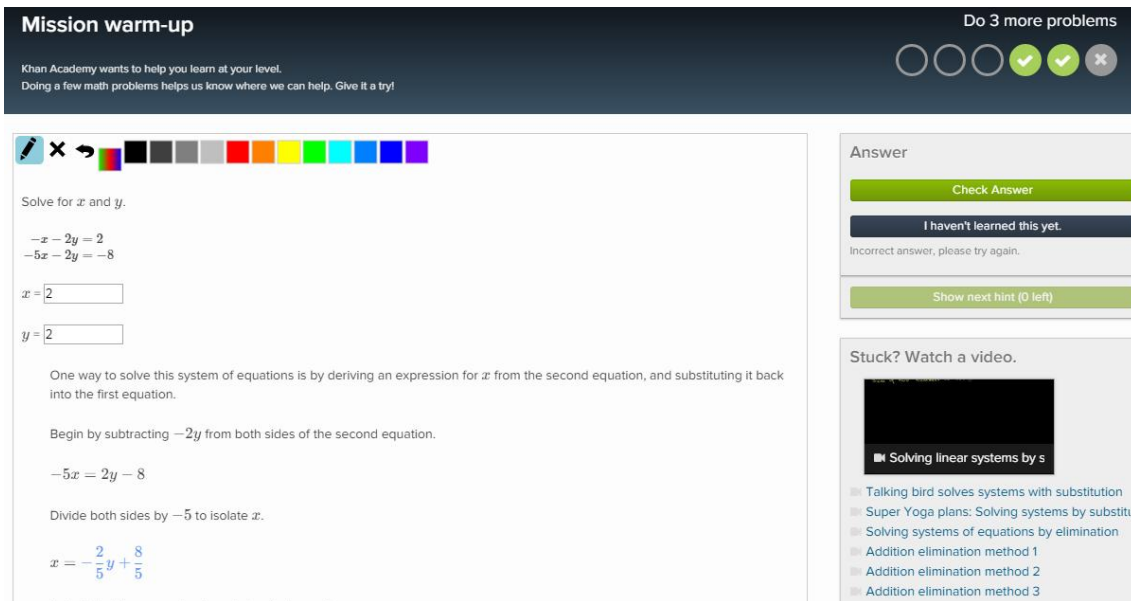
Mission warm-up

Do 3 more problems

Khan Academy wants to help you learn at your level.
Doing a few math problems helps us know where we can help. Give it a try!

Solve for $x$ and $y$.

$-x-2y=2$
$-5x-2y=-8$

$x$ = 2

$y$ = 2

One way to solve this system of equations is by deriving an expression for $x$ from the second equation, and substituting it back into the first equation.

Begin by subtracting $-2y$ from both sides of the second equation.

$-5x=2y-8$

Divide both sides by $-5$ to isolate $x$.

$x=-\frac{2}{5}y+\frac{8}{5}$

Answer

Check Answer

I haven't learned this yet.

Incorrect answer, please try again.

Show next hint (0 left)

Stuck? Watch a video.

Solving linear systems by s

Talking bird solves systems with substitution
Super Yoga plans: Solving systems by substitu
Solving systems of equations by elimination
Addition elimination method 1
Addition elimination method 2
Addition elimination method 3